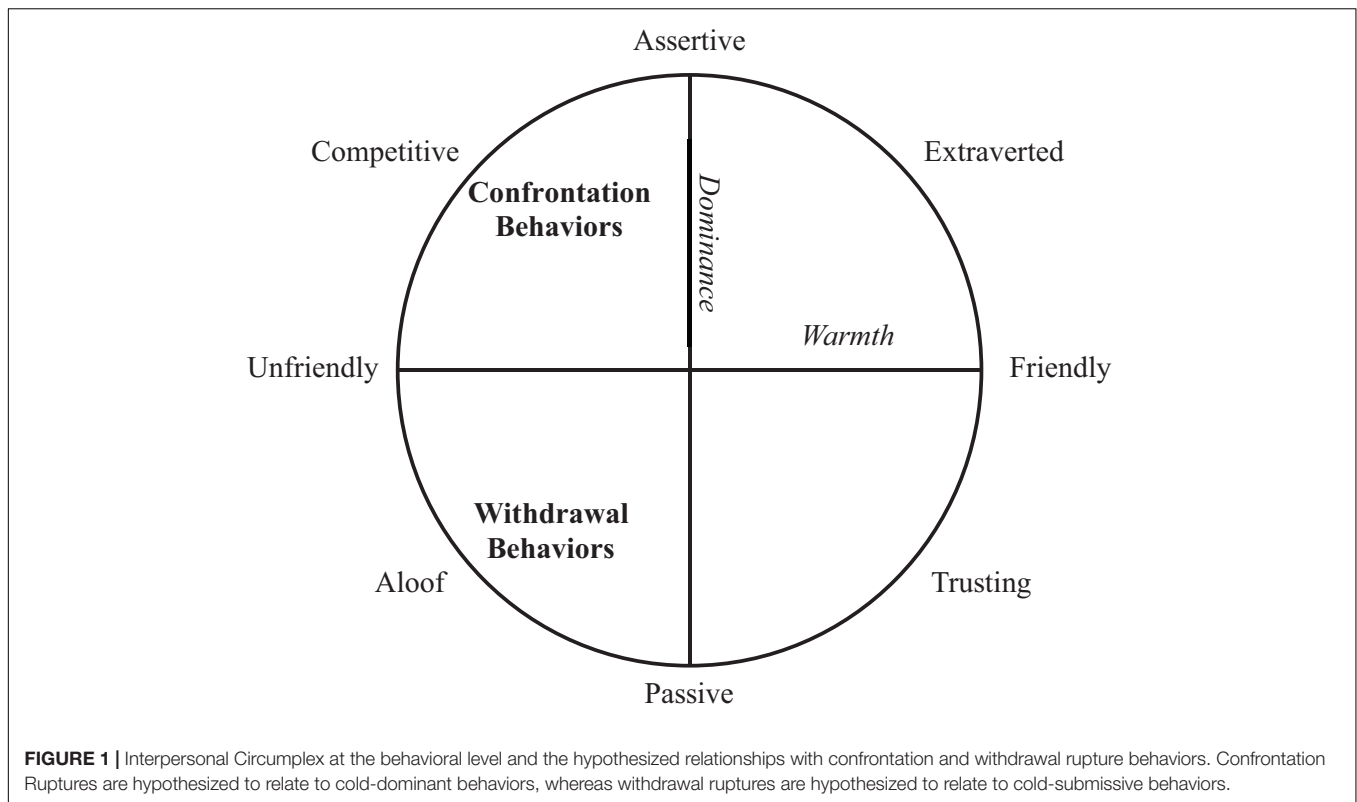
Assertive

Competitive

Extraverted

Confrontation Behaviors

Dominance

Warmth

Unfriendly

Friendly

Withdrawal Behaviors

Aloof

Trusting

Passive

**FIGURE 1 |** Interpersonal Circumplex at the behavioral level and the hypothesized relationships with confrontation and withdrawal rupture behaviors. Confrontation Ruptures are hypothesized to relate to cold-dominant behaviors, whereas withdrawal ruptures are hypothesized to relate to cold-submissive behaviors.